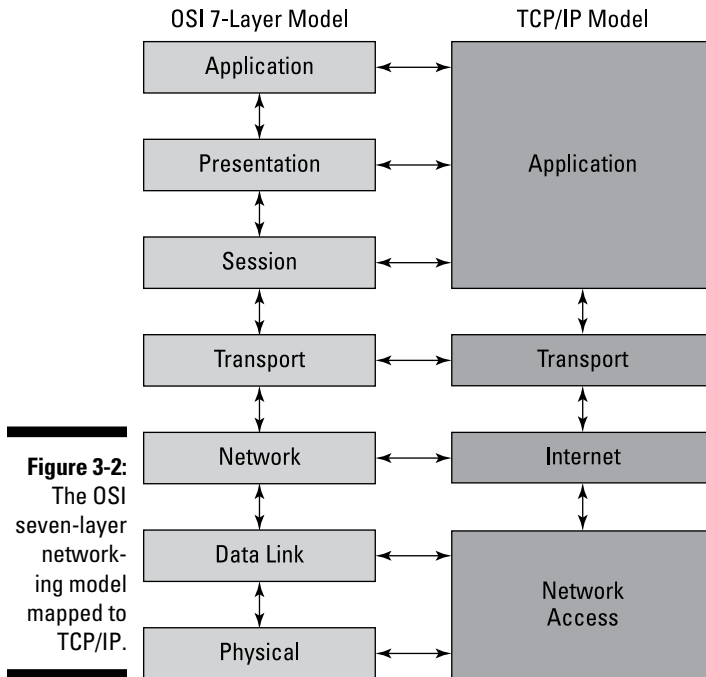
OSI 7-Layer Model

TCP/IP Model

Application

Presentation

Session

Transport

Network

Data Link

Physical

Application

Transport

Internet

Network Access

**Figure 3-2:** The OSI seven-layer networking model mapped to TCP/IP.